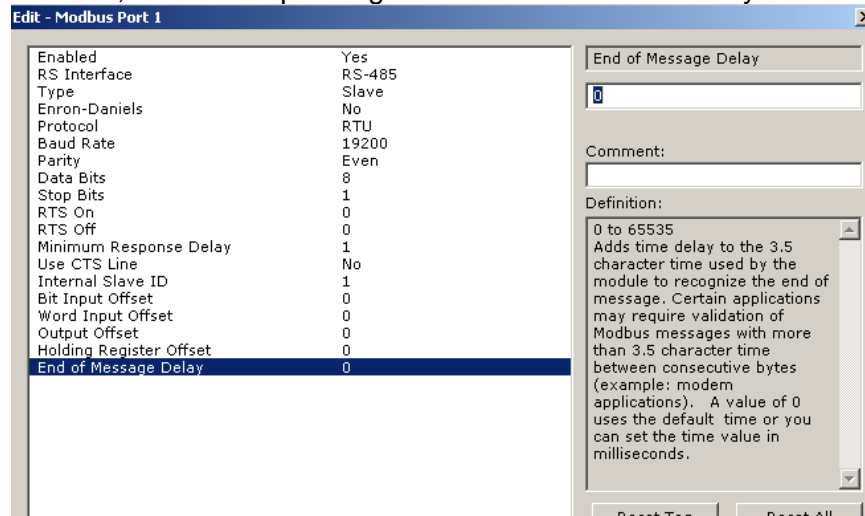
Edit - Modbus Port 1

| | |
|---|---|
| Enabled | Yes |
| RS Interface | RS-485 |
| Type | Slave |
| Enron-Daniels | No |
| Protocol | RTU |
| Baud Rate | 19200 |
| Parity | Even |
| Data Bits | 8 |
| Stop Bits | 1 |
| RTS On | 0 |
| RTS Off | 0 |
| Minimum Response Delay | 1 |
| Use CTS Line | No |
| Internal Slave ID | 1 |
| Bit Input Offset | 0 |
| Word Input Offset | 0 |
| Output Offset | 0 |
| Holding Register Offset | 0 |
| End of Message Delay | 0 |

End of Message Delay

0

Comment:

Definition:

0 to 65535
Adds time delay to the 3.5 character time used by the module to recognize the end of message. Certain applications may require validation of Modbus messages with more than 3.5 character time between consecutive bytes (example: modem applications). A value of 0 uses the default time or you can set the time value in milliseconds.

Reset Tag

Reset All